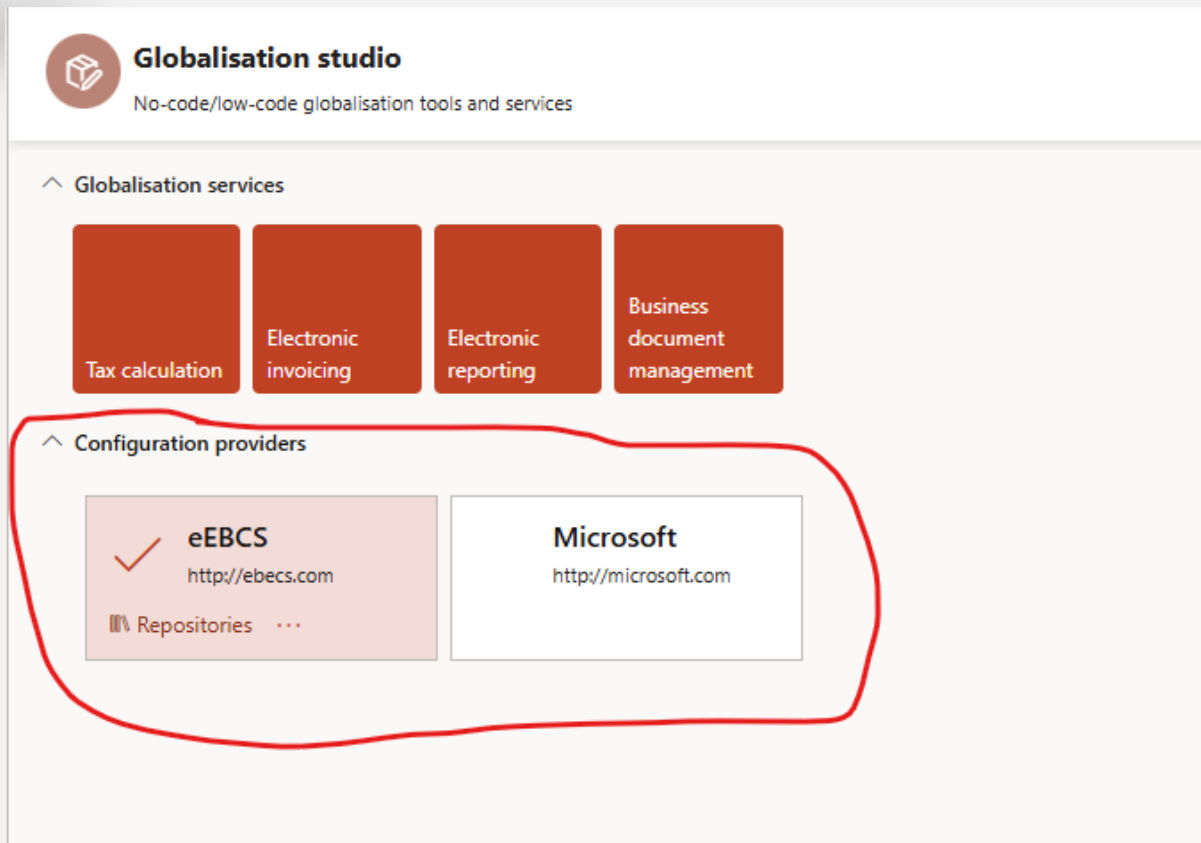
Globalisation studio

No-code/low-code globalisation tools and services

Globalisation services

Tax calculation

Electronic invoicing

Electronic reporting

Business document management

Configuration providers

eEBCS
http://ebecs.com
Repositories ···

Microsoft
http://microsoft.com